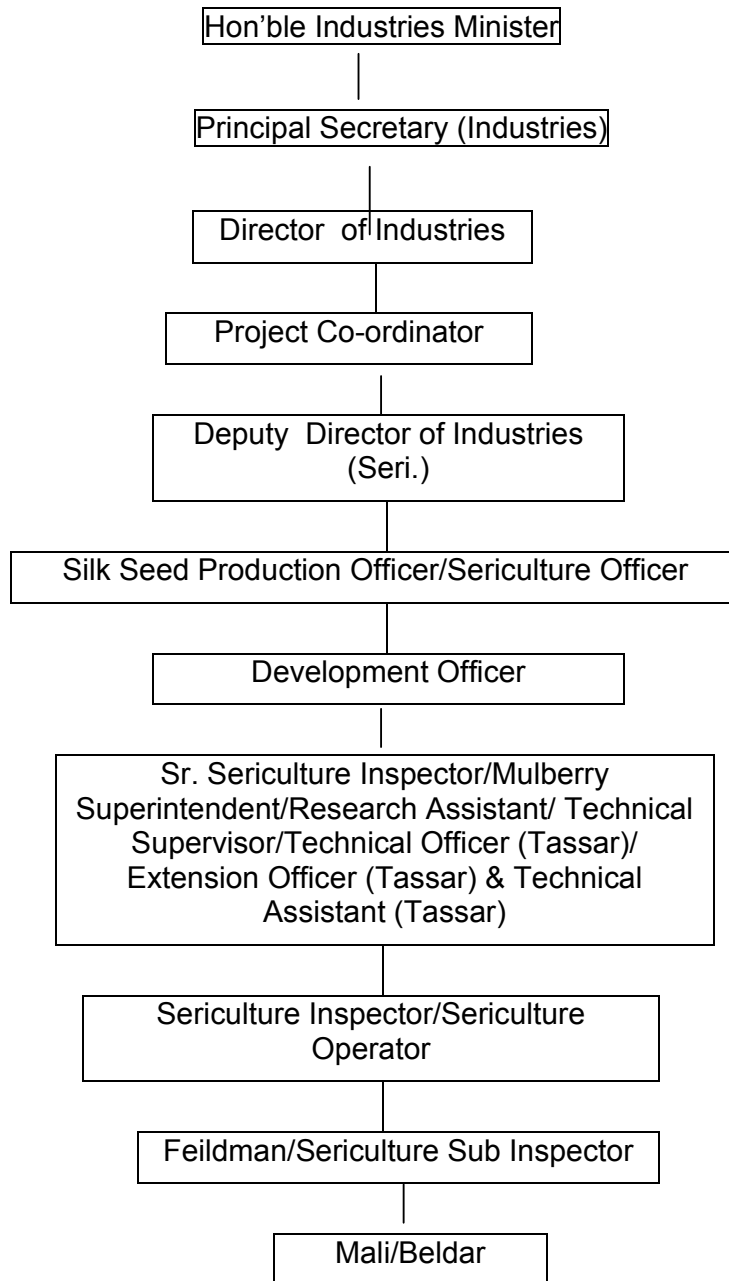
Hon'ble Industries Minister

Principal Secretary (Industries)

Director of Industries

Project Co-ordinator

Deputy Director of Industries (Seri.)

Silk Seed Production Officer/Sericulture Officer

Development Officer

Sr. Sericulture Inspector/Mulberry Superintendent/Research Assistant/ Technical Supervisor/Technical Officer (Tassar)/ Extension Officer (Tassar) & Technical Assistant (Tassar)

Sericulture Inspector/Sericulture Operator

Feildman/Sericulture Sub Inspector

Mali/Beldar